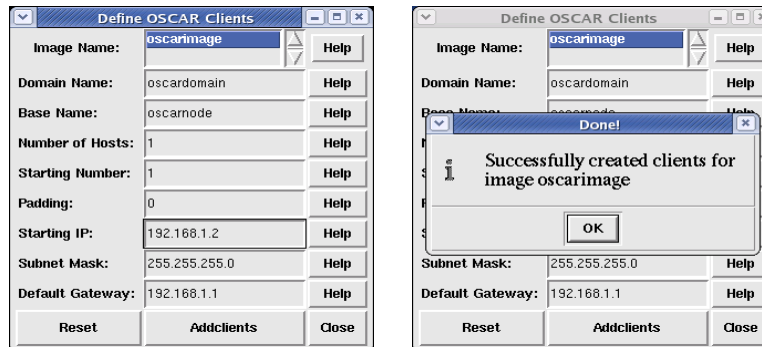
Define OSCAR Clients

Image Name: oscarimage Help

Domain Name: oscardomain Help

Base Name: oscarnode Help

Number of Hosts: 1 Help

Starting Number: 1 Help

Padding: 0 Help

Starting IP: 192.168.1.2 Help

Subnet Mask: 255.255.255.0 Help

Default Gateway: 192.168.1.1 Help

Reset Addclients Close

Define OSCAR Clients

Image Name: oscarimage Help

Domain Name: oscardomain Help

Base Name: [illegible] Help

Done!

Successfully created clients for image oscarimage

OK

Subnet Mask: 255.255.255.0 Help

Default Gateway: 192.168.1.1 Help

Reset Addclients Close